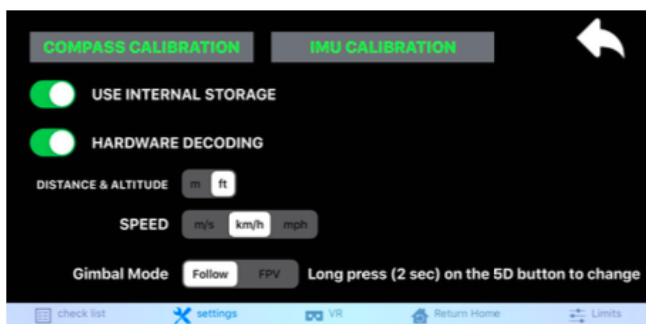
COMPASS CALIBRATION
IMU CALIBRATION

USE INTERNAL STORAGE

HARDWARE DECODING

DISTANCE & ALTITUDE m ft

SPEED m/s km/h mph

Gimbal Mode Follow FPV Long press (2 sec) on the 5D button to change

check list settings VR Return Home Limits